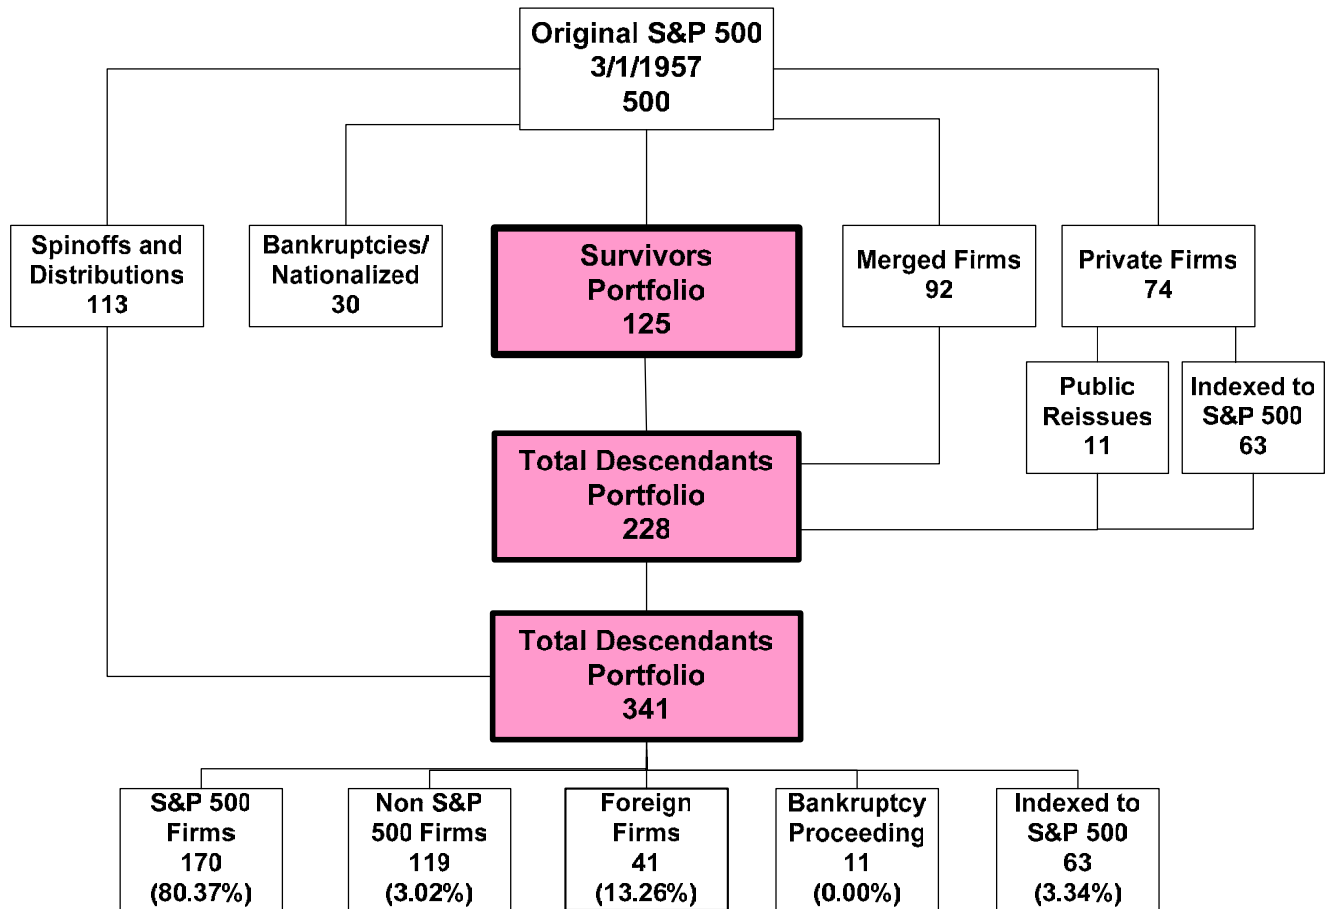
Original S&P 500
3/1/1957
500

Spinoffs and Distributions
113

Bankruptcies/ Nationalized
30

Survivors Portfolio
125

Merged Firms
92

Private Firms
74

Public Reissues
11

Indexed to S&P 500
63

Total Descendants Portfolio
228

Total Descendants Portfolio
341

S&P 500 Firms
170
(80.37%)

Non S&P 500 Firms
119
(3.02%)

Foreign Firms
41
(13.26%)

Bankruptcy Proceeding
11
(0.00%)

Indexed to S&P 500
63
(3.34%)